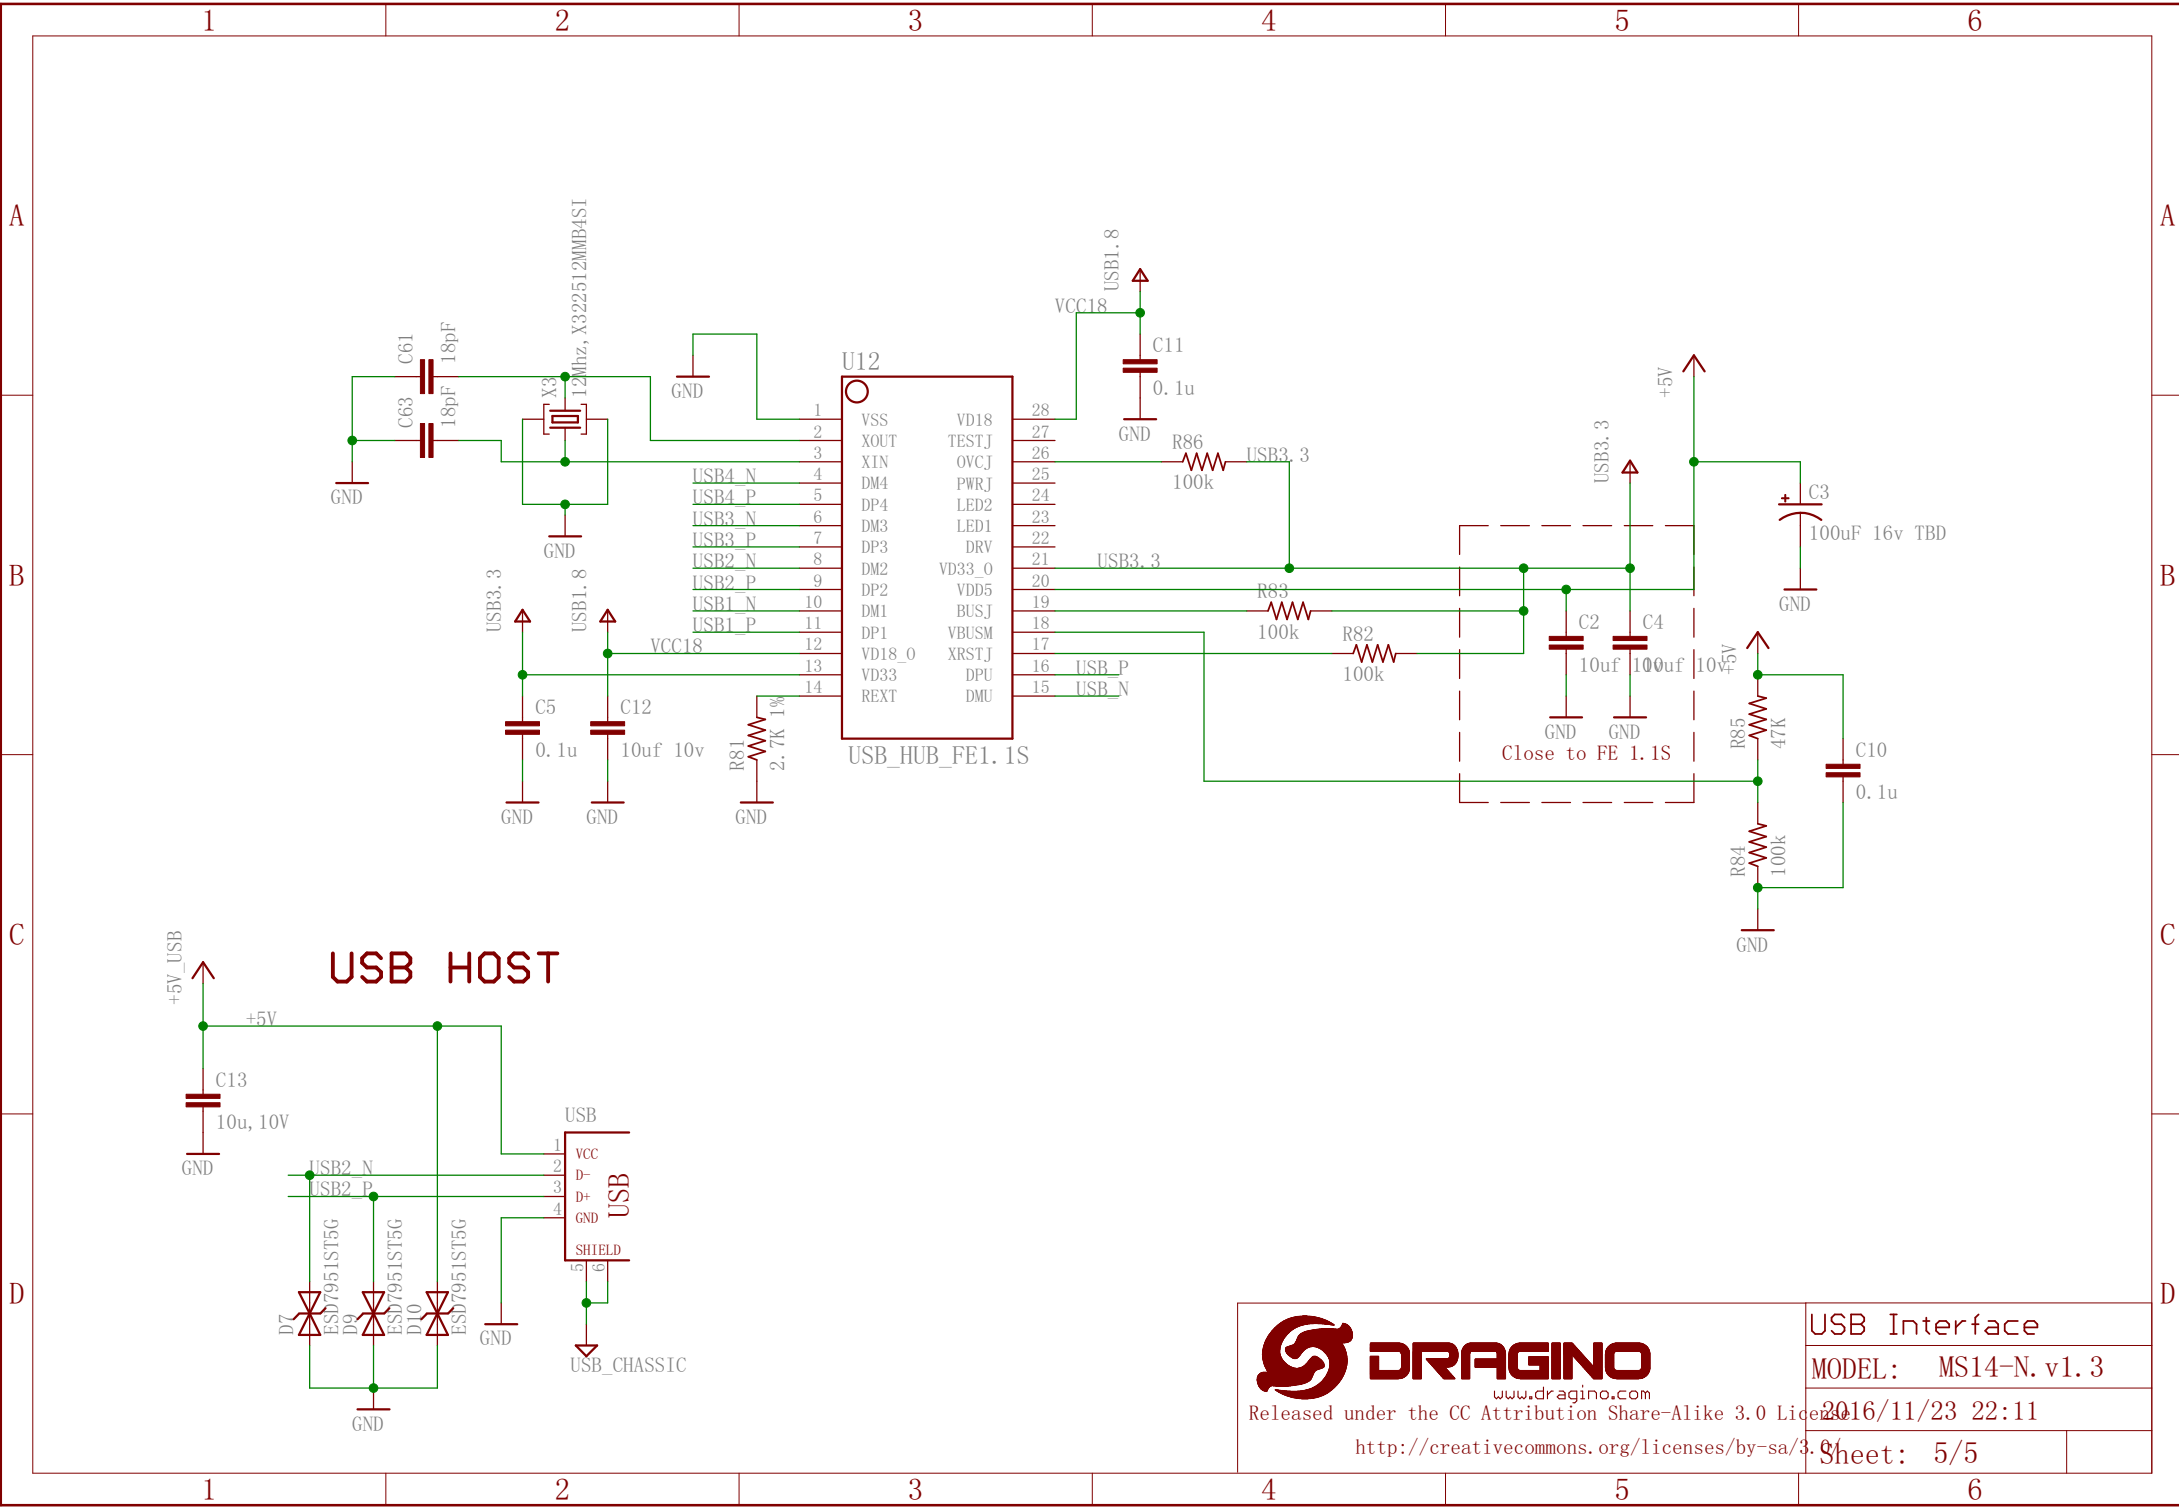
1 2 3 4 5 6

A B C D

USB1.8
VCC18
C11
0.1u
GND
U12
GND
C61 18pF
C63 18pF
X3 12Mhz,X322512MMB4SI
GND
GND

| | | | |
|---|---|---|---|
| 1 | VSS | VD18 | 28 |
| 2 | XOUT | TESTJ | 27 |
| 3 | XIN | OVCJ | 26 |
| 4 | DM4 | PWRJ | 25 |
| 5 | DP4 | LED2 | 24 |
| 6 | DM3 | LED1 | 23 |
| 7 | DP3 | DRV | 22 |
| 8 | DM2 | VD33_O | 21 |
| 9 | DP2 | VDD5 | 20 |
| 10 | DM1 | BUSJ | 19 |
| 11 | DP1 | VBUSM | 18 |
| 12 | VD18_O | XRSTJ | 17 |
| 13 | VD33 | DPU | 16 |
| 14 | REXT | DMU | 15 |

USB4_N
USB4_P
USB3_N
USB3_P
USB2_N
USB2_P
USB1_N
USB1_P
VCC18
USB_HUB_FE1.1S
R86
100k
USB3.3
USB3.3
USB3.3
+5V
C3
100uF 16v TBD
GND
R83
100k
R82
100k
USB_P
USB_N
C2
10uf 10v
C4
10uf 10v
GND
GND
Close to FE 1.1S
+5V
R85 47K
C10
0.1u
R84 100k
GND
USB3.3
USB1.8
C5
0.1u
C12
10uf 10v
R81 2.7K 1%
GND
GND
GND

USB HOST
+5V_USB
+5V
C13
10u,10V
GND
USB
1 VCC
2 D-
3 D+
4 GND
SHIELD
5 6
USB
USB2_N
USB2_P
D7 ESD7951ST5G
D9 ESD7951ST5G
D10 ESD7951ST5G
GND
GND
USB_CHASSIC

DRAGINO
www.dragino.com
Released under the CC Attribution Share-Alike 3.0 License
http://creativecommons.org/licenses/by-sa/3.0/
USB Interface
MODEL: MS14-N.v1.3
2016/11/23 22:11
Sheet: 5/5